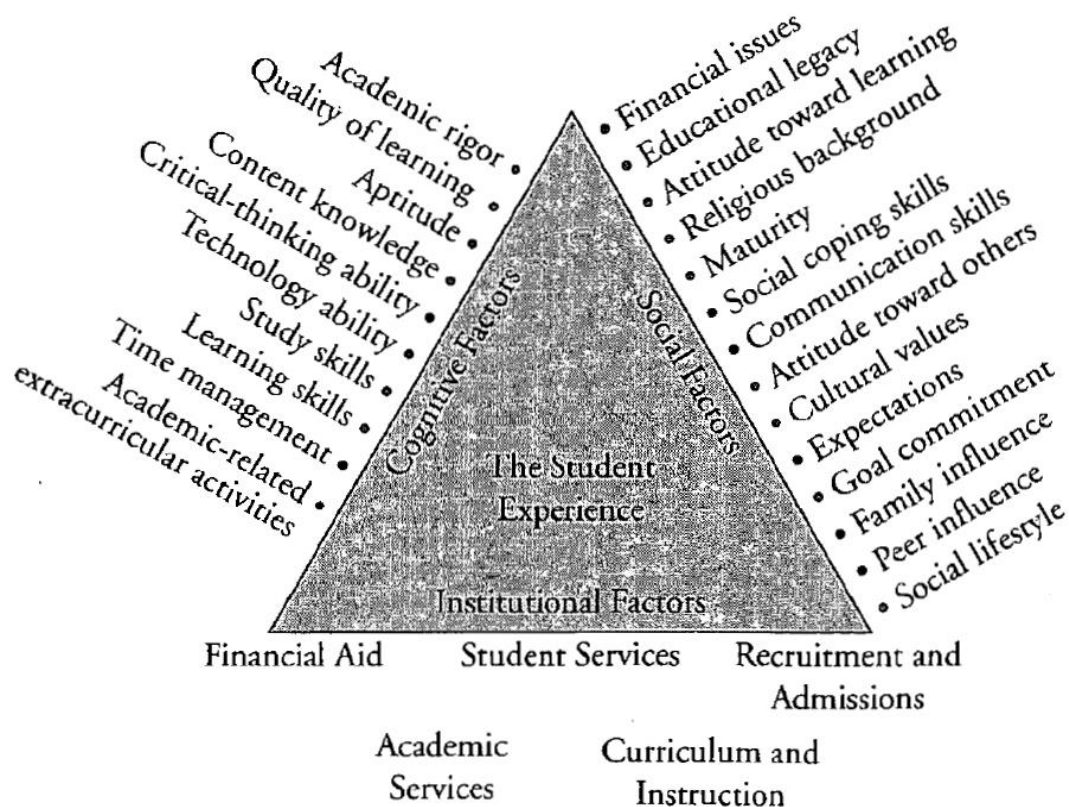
Academic rigor •
Quality of learning •
Aptitude •
Content knowledge •
Critical-thinking ability •
Technology ability •
Study skills •
Learning skills •
Time management •
Academic-related extracurricular activities •

• Financial issues
• Educational legacy
• Attitude toward learning
• Religious background
• Maturity
• Social coping skills
• Communication skills
• Attitude toward others
• Cultural values
• Expectations
• Goal commitment
• Family influence
• Peer influence
• Social lifestyle

Cognitive Factors

Social Factors

The Student Experience

Institutional Factors

Financial Aid

Student Services

Recruitment and Admissions

Academic Services

Curriculum and Instruction